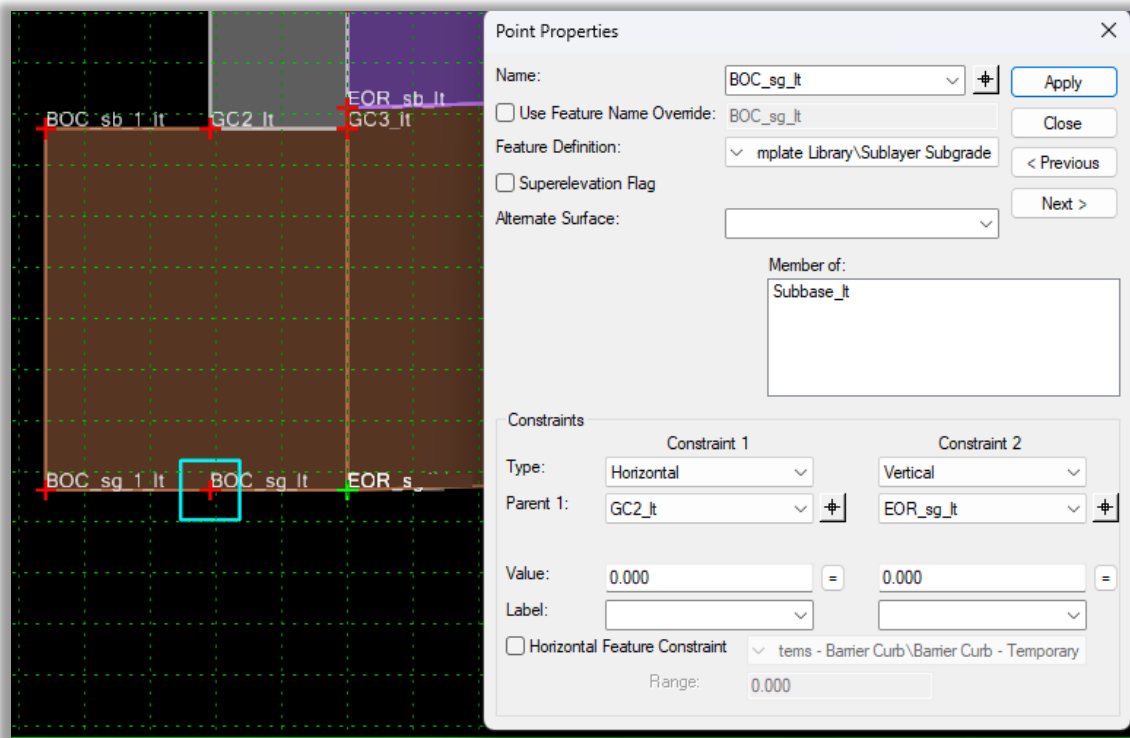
BOC_sb_1_lt
GC2_lt
EOR_sb_lt
GC3_lt
BOC_sg_1_lt
BOC_sg_lt
EOR_s_

Point Properties
×
Name: BOC_sg_lt
Apply
Use Feature Name Override: BOC_sg_lt
Close
Feature Definition: mplate Library\Sublayer Subgrade
< Previous
Superelevation Flag
Next >
Alternate Surface:
Member of:
Subbase_lt
Constraints
Constraint 1
Constraint 2
Type: Horizontal
Vertical
Parent 1: GC2_lt
EOR_sg_lt
Value: 0.000 =
0.000 =
Label:
Horizontal Feature Constraint
tems - Barrier Curb\Barrier Curb - Temporary
Range: 0.000